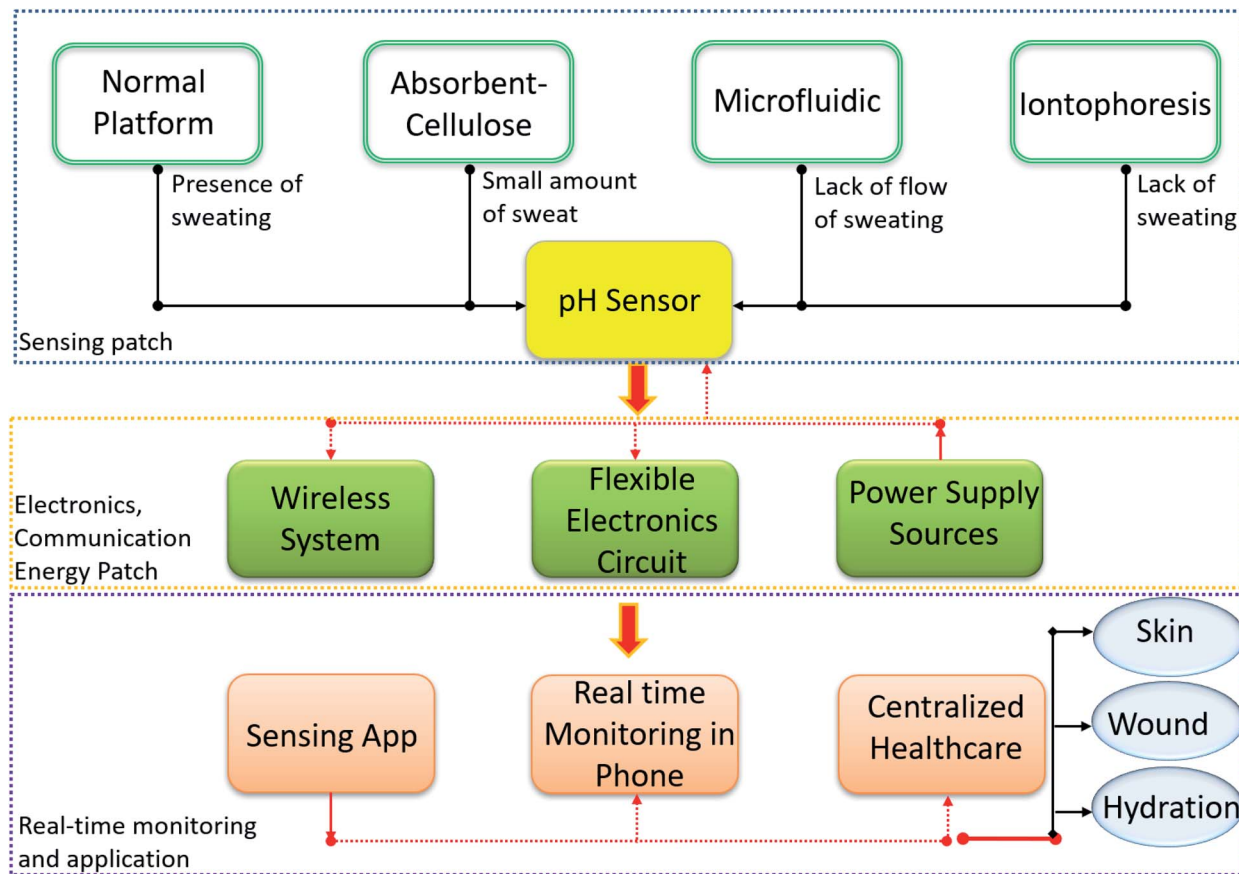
Normal Platform

Presence of sweating

Absorbent-Cellulose

Small amount of sweat

Microfluidic

Lack of flow of sweating

Iontophoresis

Lack of sweating

pH Sensor

Sensing patch

Wireless System

Flexible Electronics Circuit

Power Supply Sources

Electronics, Communication Energy Patch

Sensing App

Real time Monitoring in Phone

Centralized Healthcare

Skin

Wound

Hydration

Real-time monitoring and application